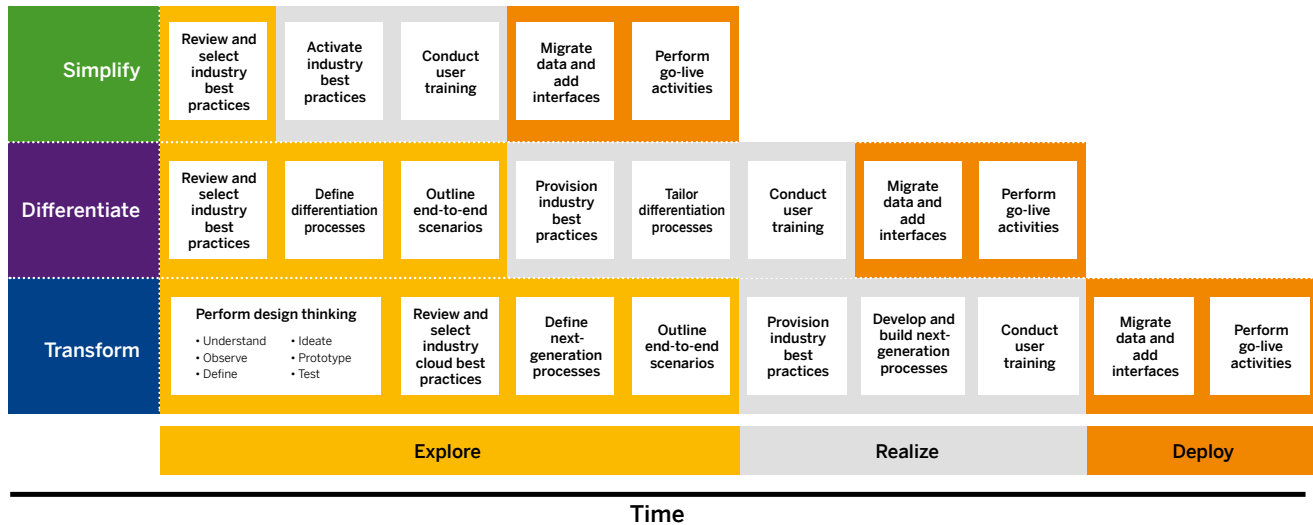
Simplify

Review and select industry best practices

Activate industry best practices

Conduct user training

Migrate data and add interfaces

Perform go-live activities

Differentiate

Review and select industry best practices

Define differentiation processes

Outline end-to-end scenarios

Provision industry best practices

Tailor differentiation processes

Conduct user training

Migrate data and add interfaces

Perform go-live activities

Transform

Perform design thinking
• Understand
• Observe
• Define
• Ideate
• Prototype
• Test

Review and select industry cloud best practices

Define next-generation processes

Outline end-to-end scenarios

Provision industry best practices

Develop and build next-generation processes

Conduct user training

Migrate data and add interfaces

Perform go-live activities

Explore

Realize

Deploy

Time